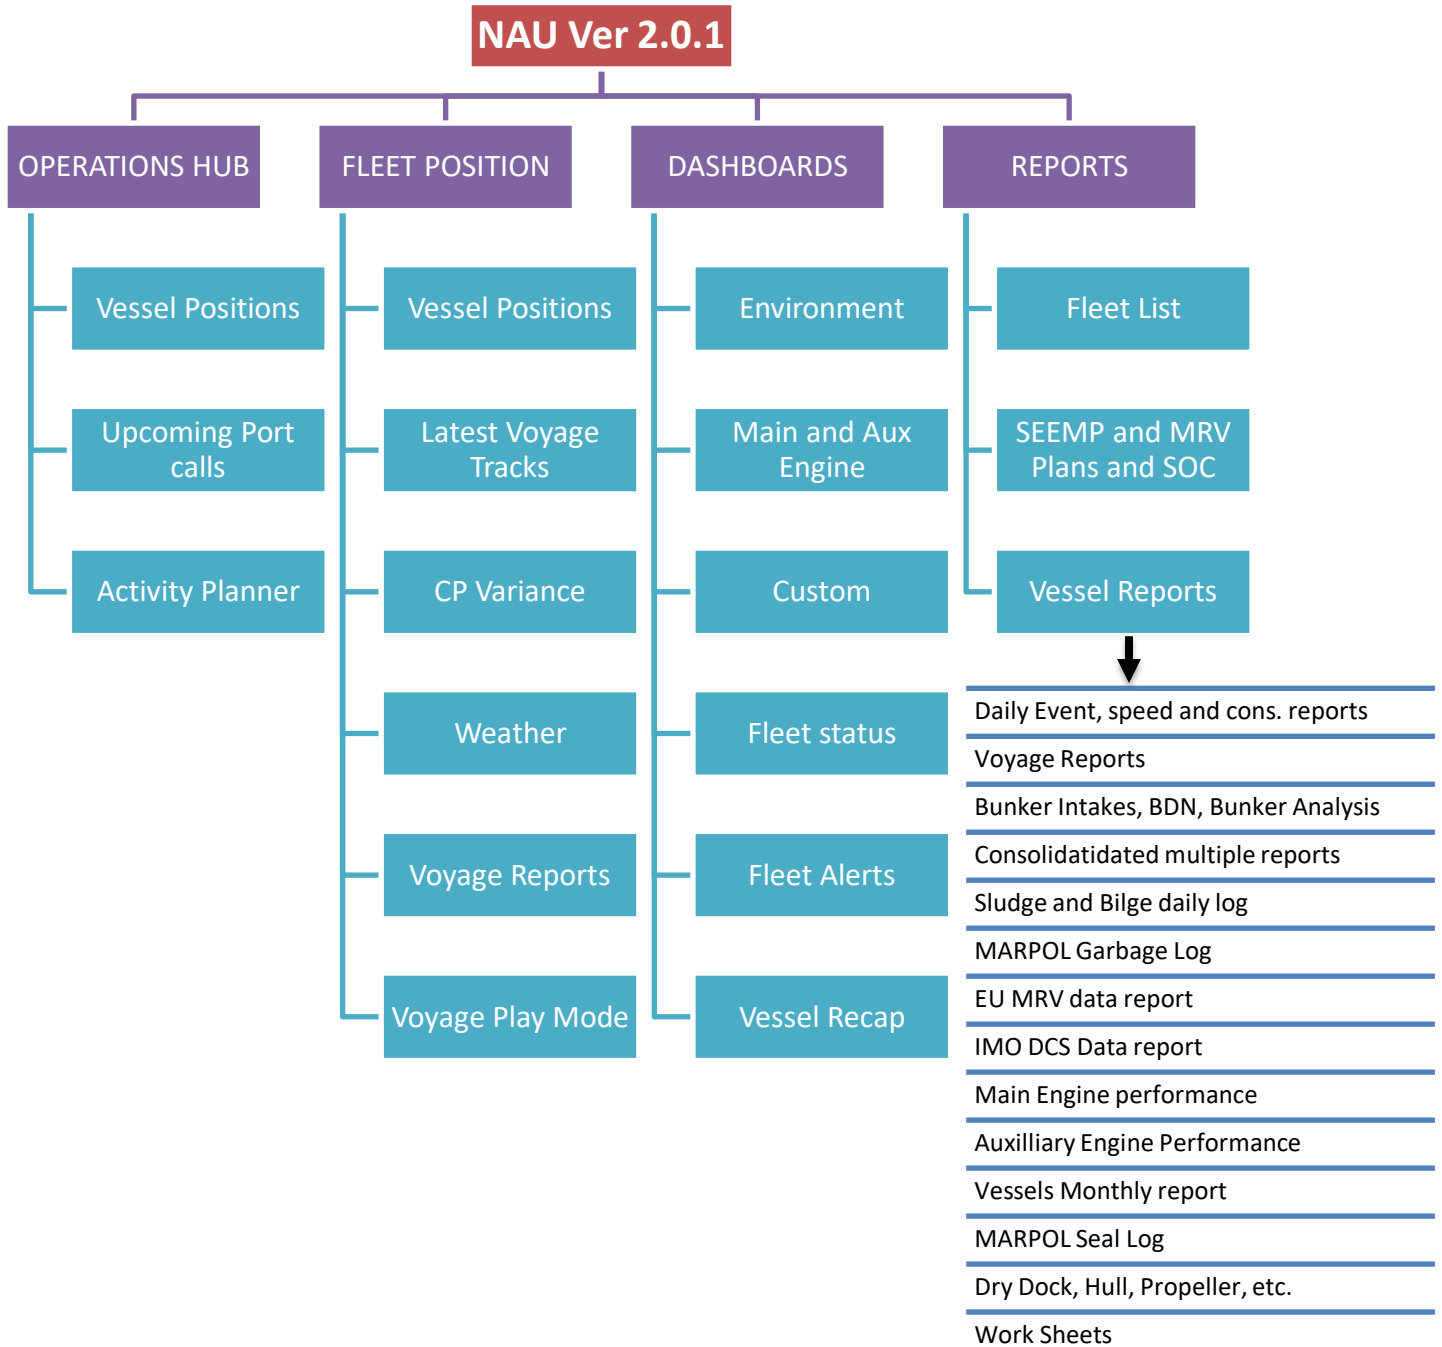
NAU Ver 2.0.1

OPERATIONS HUB

Vessel Positions

Upcoming Port calls

Activity Planner

FLEET POSITION

Vessel Positions

Latest Voyage Tracks

CP Variance

Weather

Voyage Reports

Voyage Play Mode

DASHBOARDS

Environment

Main and Aux Engine

Custom

Fleet status

Fleet Alerts

Vessel Recap

REPORTS

Fleet List

SEEMP and MRV Plans and SOC

Vessel Reports

Daily Event, speed and cons. reports
Voyage Reports
Bunker Intakes, BDN, Bunker Analysis
Consolidatidated multiple reports
Sludge and Bilge daily log
MARPOL Garbage Log
EU MRV data report
IMO DCS Data report
Main Engine performance
Auxilliary Engine Performance
Vessels Monthly report
MARPOL Seal Log
Dry Dock, Hull, Propeller, etc.
Work Sheets